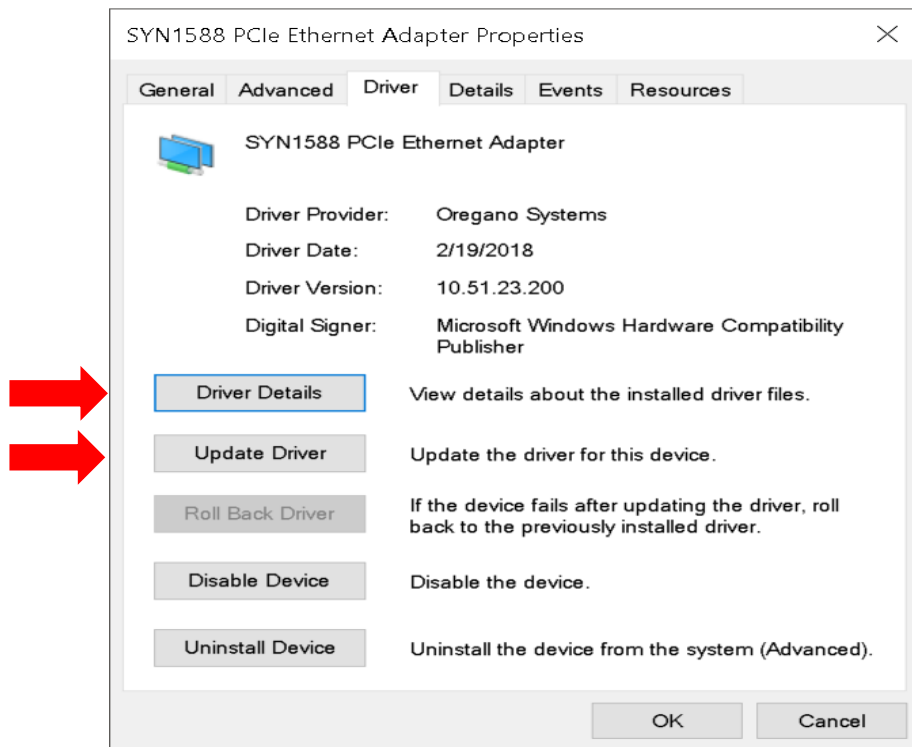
SYN1588 PCIe Ethernet Adapter Properties

General | Advanced | Driver | Details | Events | Resources

SYN1588 PCIe Ethernet Adapter

Driver Provider: Oregano Systems

Driver Date: 2/19/2018

Driver Version: 10.51.23.200

Digital Signer: Microsoft Windows Hardware Compatibility Publisher

Driver Details — View details about the installed driver files.

Update Driver — Update the driver for this device.

Roll Back Driver — If the device fails after updating the driver, roll back to the previously installed driver.

Disable Device — Disable the device.

Uninstall Device — Uninstall the device from the system (Advanced).

OK | Cancel